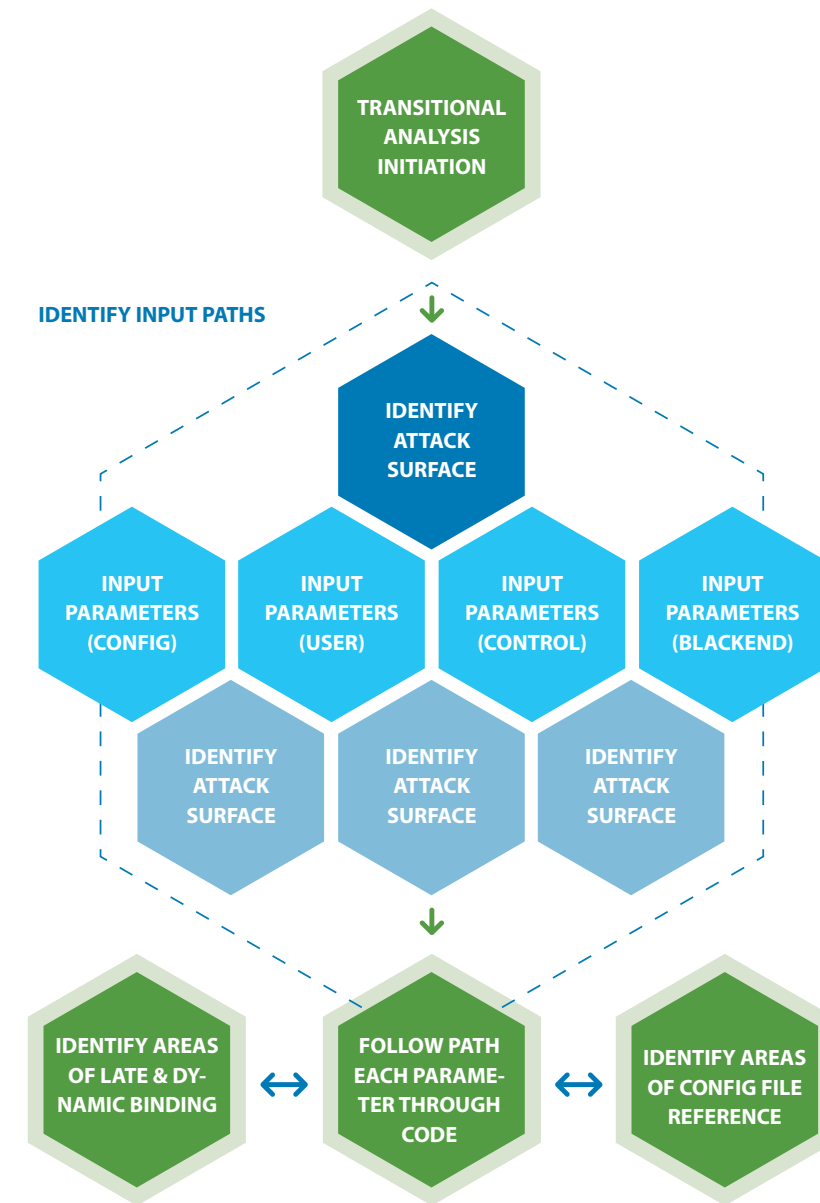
TRANSITIONAL ANALYSIS INITIATION

IDENTIFY INPUT PATHS

IDENTIFY ATTACK SURFACE

INPUT PARAMETERS (CONFIG)

INPUT PARAMETERS (USER)

INPUT PARAMETERS (CONTROL)

INPUT PARAMETERS (BLACKEND)

IDENTIFY ATTACK SURFACE

IDENTIFY ATTACK SURFACE

IDENTIFY ATTACK SURFACE

IDENTIFY AREAS OF LATE & DYNAMIC BINDING

FOLLOW PATH EACH PARAMETER THROUGH CODE

IDENTIFY AREAS OF CONFIG FILE REFERENCE